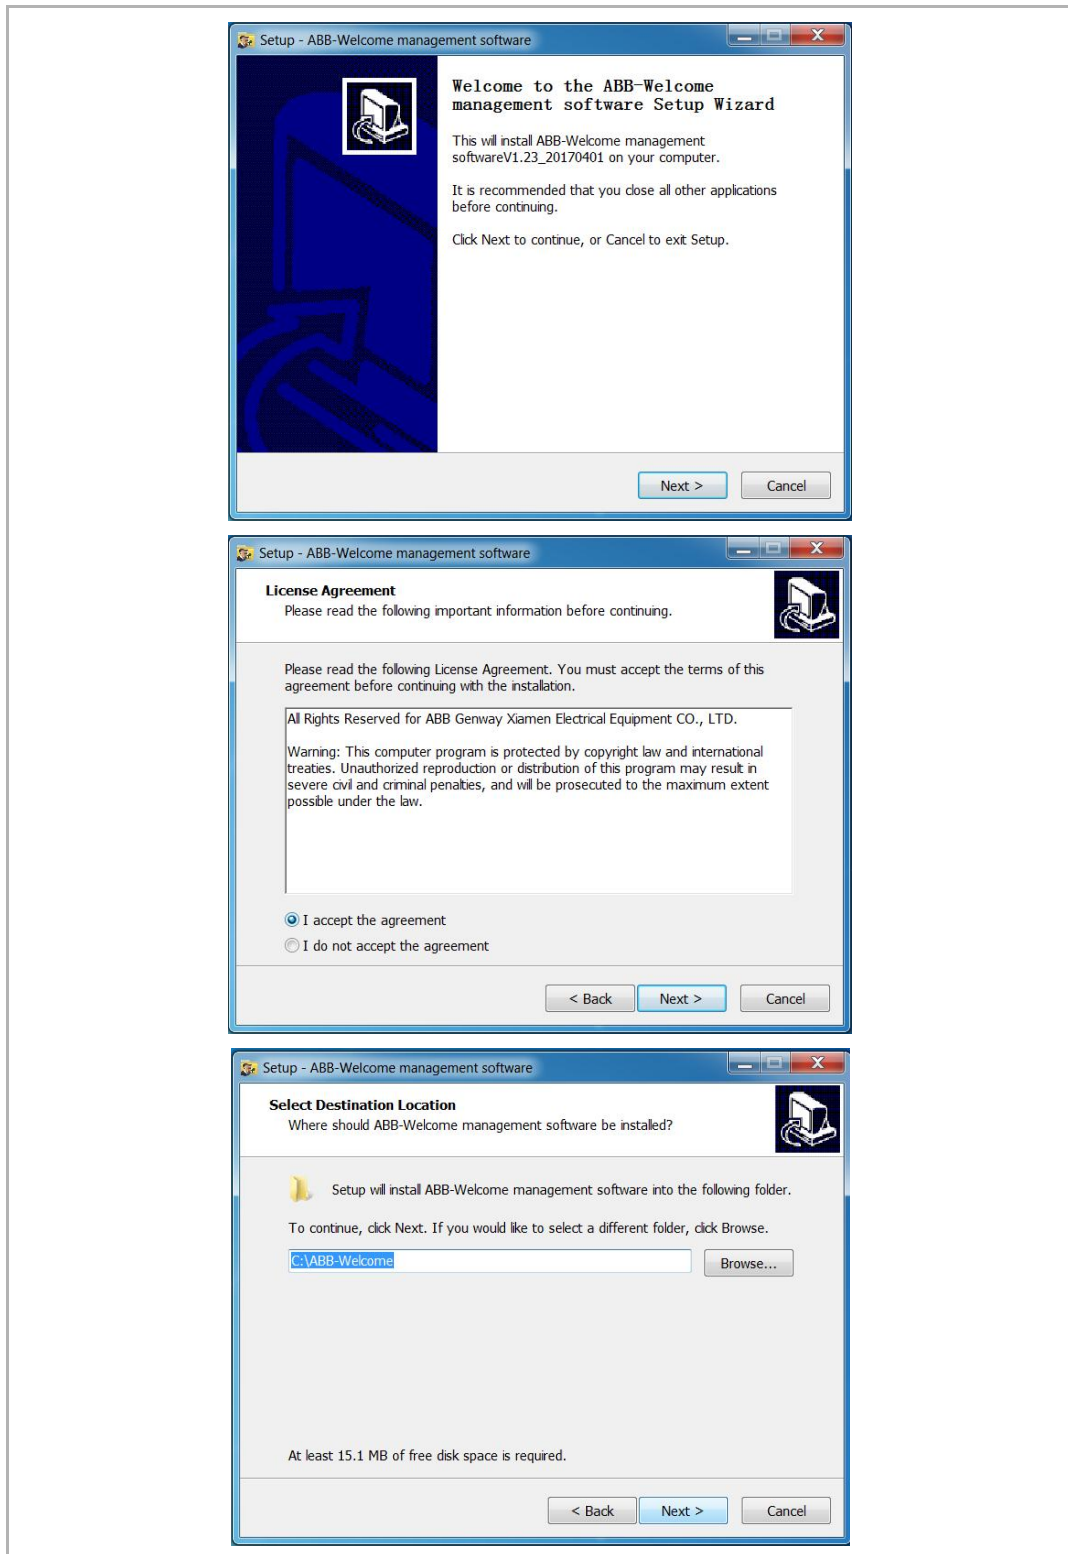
Setup - ABB-Welcome management software

Welcome to the ABB-Welcome management software Setup Wizard

This will install ABB-Welcome management softwareV1.23_20170401 on your computer.

It is recommended that you close all other applications before continuing.

Click Next to continue, or Cancel to exit Setup.

Next >
Cancel

Setup - ABB-Welcome management software

License Agreement
Please read the following important information before continuing.

Please read the following License Agreement. You must accept the terms of this agreement before continuing with the installation.

All Rights Reserved for ABB Genway Xiamen Electrical Equipment CO., LTD.

Warning: This computer program is protected by copyright law and international treaties. Unauthorized reproduction or distribution of this program may result in severe civil and criminal penalties, and will be prosecuted to the maximum extent possible under the law.

I accept the agreement
I do not accept the agreement

< Back
Next >
Cancel

Setup - ABB-Welcome management software

Select Destination Location
Where should ABB-Welcome management software be installed?

Setup will install ABB-Welcome management software into the following folder.

To continue, click Next. If you would like to select a different folder, click Browse.

C:\ABB-Welcome
Browse...

At least 15.1 MB of free disk space is required.

< Back
Next >
Cancel